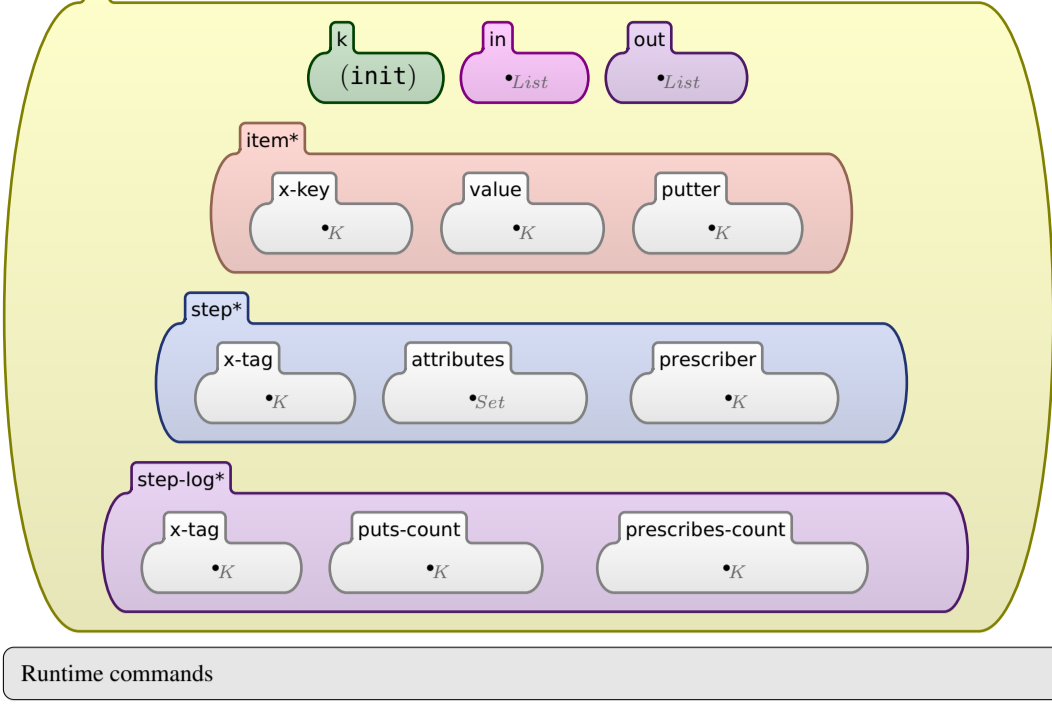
k
(init)

in
$\bullet_{List}$

out
$\bullet_{List}$

item*

x-key
$\bullet_K$

value
$\bullet_K$

putter
$\bullet_K$

step*

x-tag
$\bullet_K$

attributes
$\bullet_{Set}$

prescriber
$\bullet_K$

step-log*

x-tag
$\bullet_K$

puts-count
$\bullet_K$

prescribes-count
$\bullet_K$

Runtime commands